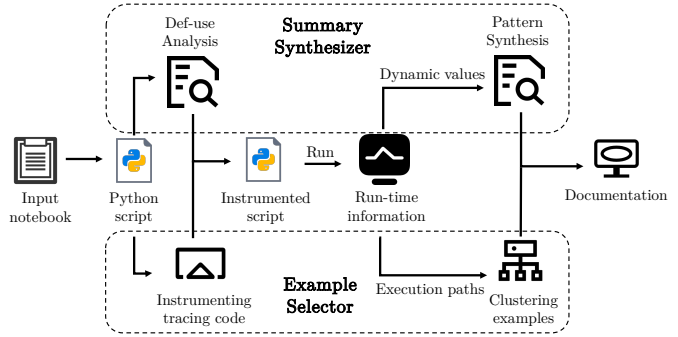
Def-use Analysis

Summary Synthesizer

Pattern Synthesis

Dynamic values

Input notebook

Python script

Run

Instrumented script

Run-time information

Documentation

Example Selector

Execution paths

Instrumenting tracing code

Clustering examples